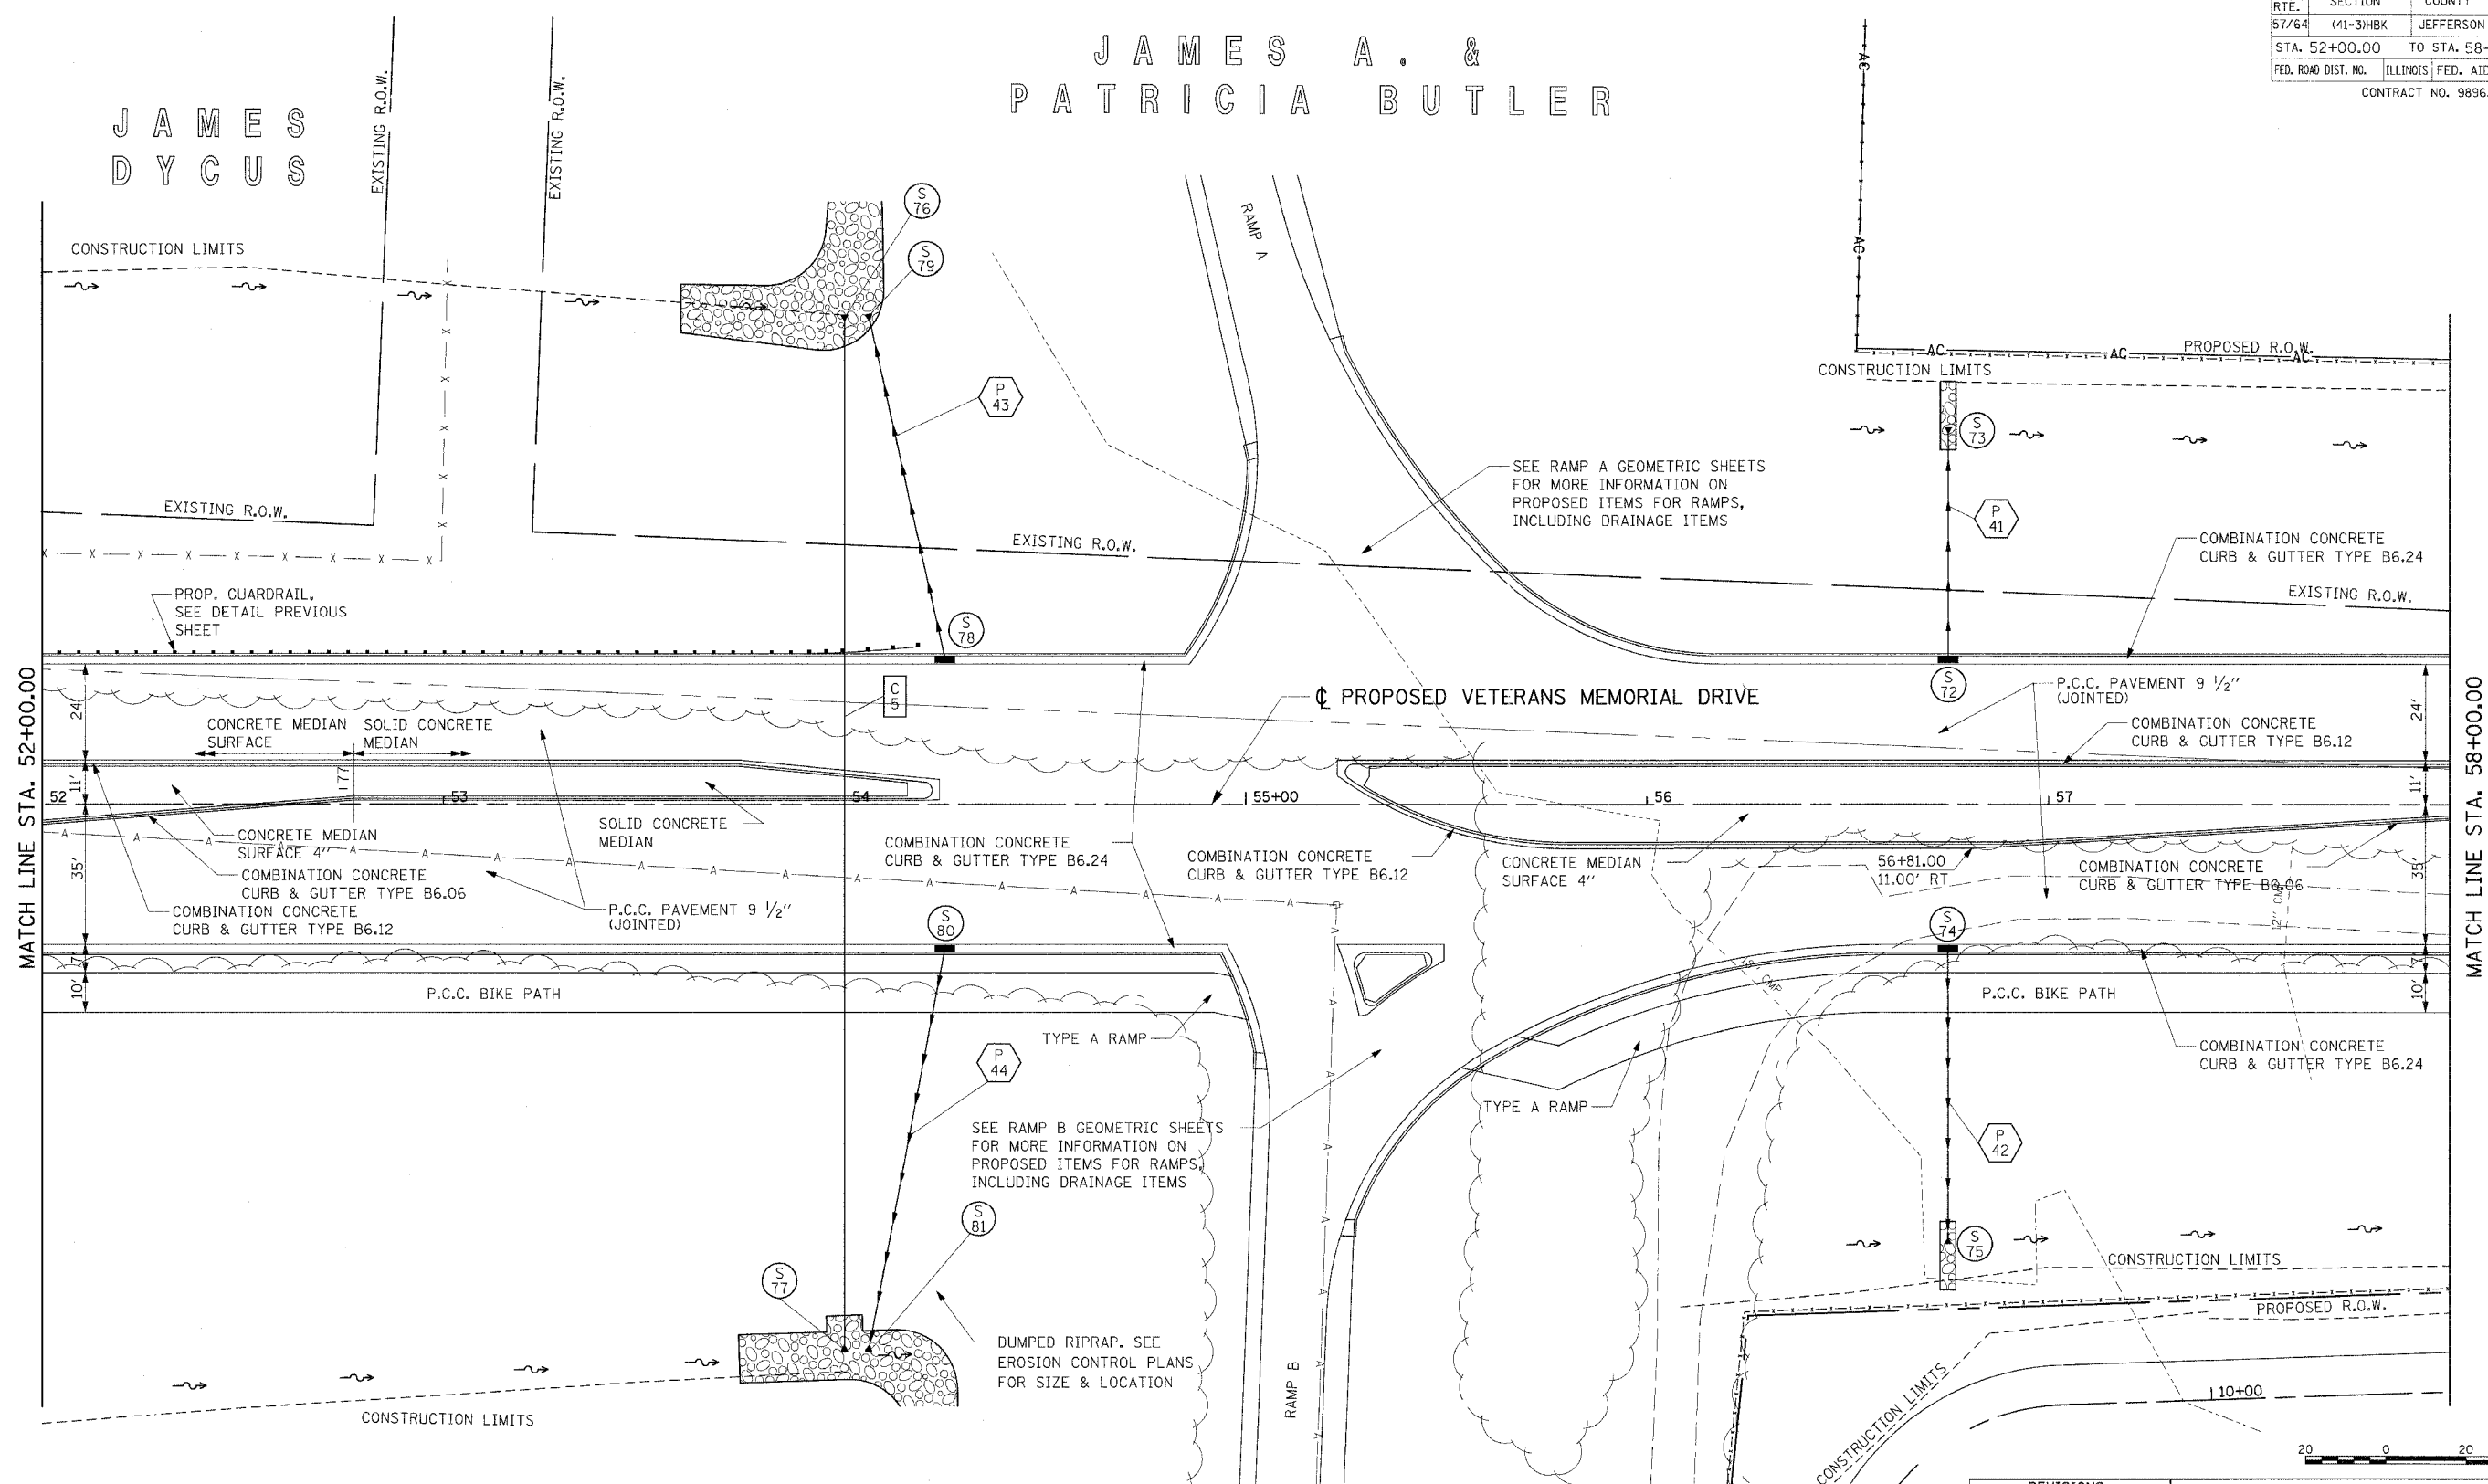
| RTE. | SECTION | COUNTY |
|---|---|---|
| 57/64 | (41-3)HBK | JEFFERSON |
| STA. 52+00.00 | TO STA. 58- | |
| FED. ROAD DIST. NO. | ILLINOIS | FED. AI |

CONTRACT NO. 9896

JAMES A. & PATRICIA BUTLER

JAMES DYCUS

EXISTING R.O.W.

EXISTING R.O.W.

CONSTRUCTION LIMITS

S 76

S 79

RAMP A

AC

AC

PROPOSED R.O.W.

AC

AC

CONSTRUCTION LIMITS

S 73

P 43

SEE RAMP A GEOMETRIC SHEETS FOR MORE INFORMATION ON PROPOSED ITEMS FOR RAMPS, INCLUDING DRAINAGE ITEMS

P 41

EXISTING R.O.W.

EXISTING R.O.W.

COMBINATION CONCRETE CURB & GUTTER TYPE B6.24

EXISTING R.O.W.

PROP. GUARDRAIL, SEE DETAIL PREVIOUS SHEET

S 78

MATCH LINE STA. 52+00.00

24'

C 5

℄ PROPOSED VETERANS MEMORIAL DRIVE

S 72

P.C.C. PAVEMENT 9 ½" (JOINTED)

24'

MATCH LINE STA. 58+00.00

CONCRETE MEDIAN SURFACE

SOLID CONCRETE MEDIAN

COMBINATION CONCRETE CURB & GUTTER TYPE B6.12

+77

11'

52

53

54

55+00

56

57

11'

CONCRETE MEDIAN SURFACE 4"

SOLID CONCRETE MEDIAN

COMBINATION CONCRETE CURB & GUTTER TYPE B6.06

COMBINATION CONCRETE CURB & GUTTER TYPE B6.12

35'

COMBINATION CONCRETE CURB & GUTTER TYPE B6.24

COMBINATION CONCRETE CURB & GUTTER TYPE B6.12

CONCRETE MEDIAN SURFACE 4"

56+81.00 11.00' RT

COMBINATION CONCRETE CURB & GUTTER TYPE B6.06

35'

P.C.C. PAVEMENT 9 ½" (JOINTED)

S 80

S 74

7'

10'

P.C.C. BIKE PATH

P.C.C. BIKE PATH

7'

10'

TYPE A RAMP

COMBINATION CONCRETE CURB & GUTTER TYPE B6.24

P 44

TYPE A RAMP

SEE RAMP B GEOMETRIC SHEETS FOR MORE INFORMATION ON PROPOSED ITEMS FOR RAMPS, INCLUDING DRAINAGE ITEMS

P 42

S 81

S 77

S 75

CONSTRUCTION LIMITS

PROPOSED R.O.W.

DUMPED RIPRAP. SEE EROSION CONTROL PLANS FOR SIZE & LOCATION

RAMP B

CONSTRUCTION LIMITS

10+00

CONSTRUCTION LIMITS

20 0 20